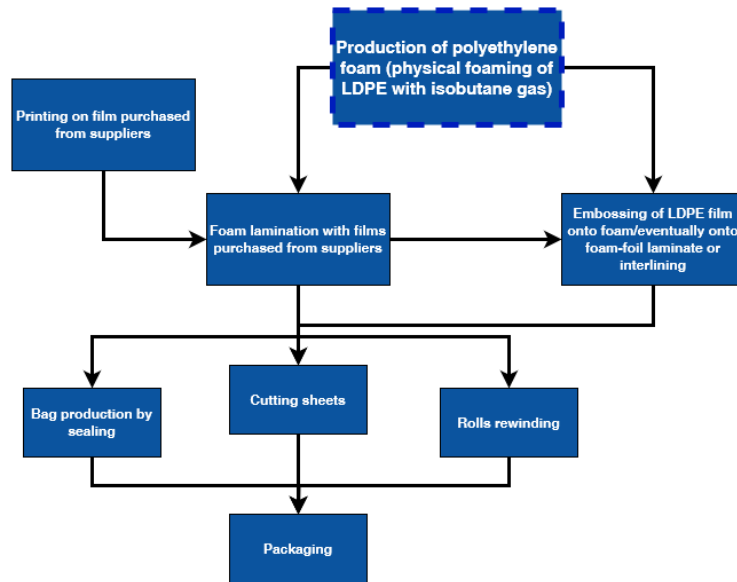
Production of polyethylene foam (physical foaming of LDPE with isobutane gas)

Printing on film purchased from suppliers

Foam lamination with films purchased from suppliers

Embossing of LDPE film onto foam/eventually onto foam-foil laminate or interlining

Bag production by sealing

Cutting sheets

Rolls rewinding

Packaging